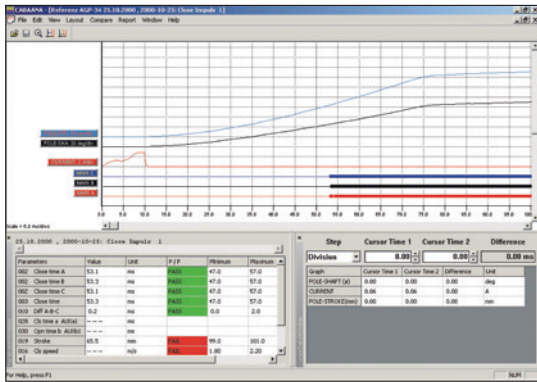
CABA4NA - [Referenz AGP-34 25.10.2000 , 2000-10-25: Close Impuls 1]

File Edit View Layout Compare Report Window Help

POLESHA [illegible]

CURRENT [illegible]

0.0 5.0 10.0 15.0 20.0 25.0 30.0 35.0 40.0 45.0 50.0 55.0 60.0 65.0 70.0 75.0 80.0 85.0 90.0 95.0 100.0

Scale = 5.0 ms/div

25.10.2000 , 2000-10-25: Close Impuls 1

| Parameters | Value | Unit | P/F | Minimum | Maximum |
|---|---|---|---|---|---|
| 002 Close time A | 53.1 | ms | PASS | 47.0 | 57.0 |
| 002 Close time B | 53.3 | ms | PASS | 47.0 | 57.0 |
| 002 Close time C | 53.1 | ms | PASS | 47.0 | 57.0 |
| 002 Close time | 53.3 | ms | PASS | 47.0 | 57.0 |
| 010 Diff A-B-C | 0.2 | ms | PASS | 0.0 | 2.0 |
| 028 Clo time a A(Ka) | --- | ms | | | |
| 030 Opn time b A(Kb) | --- | ms | | | |
| 019 Stroke | 65.5 | mm | FAIL | 99.0 | 101.0 |
| 016 Clo speed | --- | m/s | FAIL | 1.80 | 2.20 |

| Step | Cursor Time 1 | Cursor Time 2 | Difference |
|---|---|---|---|
| Division | 0.00 | 0.00 | 0.00 ms |

| Graph | Cursor Time 1 | Cursor Time 2 | Difference | Unit |
|---|---|---|---|---|
| POLE-SHAFT (d) | 0.00 | 0.00 | 0.00 | deg |
| CURRENT | 0.06 | 0.06 | 0.00 | A |
| POLE-STROKE(mm) | 0.00 | 0.00 | 0.00 | mm |

For Help, press F1

NUM